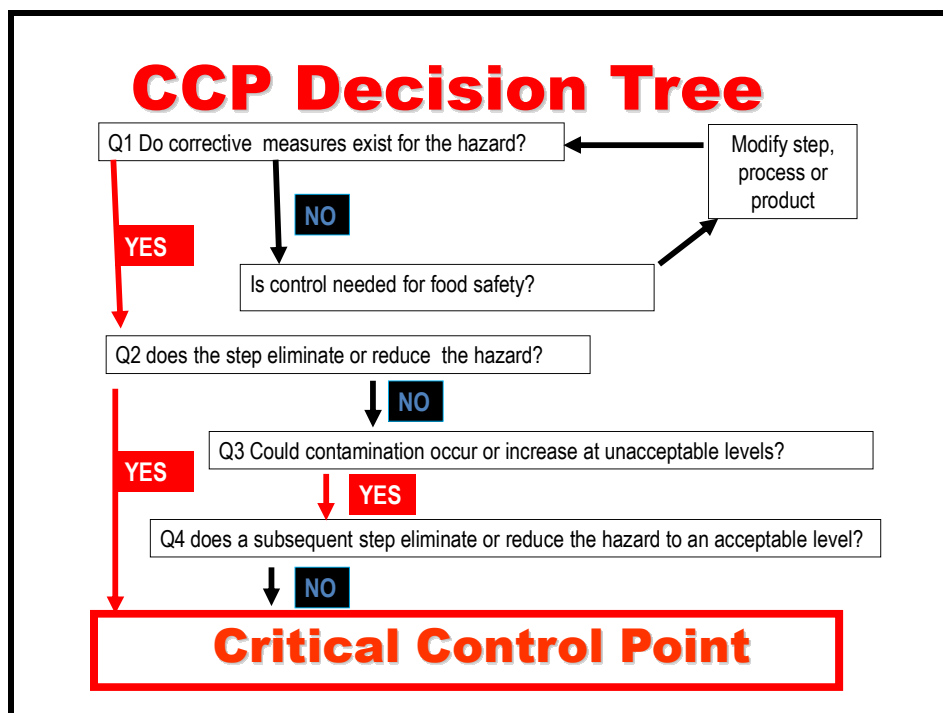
CCP Decision Tree

Q1 Do corrective measures exist for the hazard?

Modify step, process or product

NO

YES

Is control needed for food safety?

Q2 does the step eliminate or reduce the hazard?

NO

YES

Q3 Could contamination occur or increase at unacceptable levels?

YES

Q4 does a subsequent step eliminate or reduce the hazard to an acceptable level?

NO

Critical Control Point